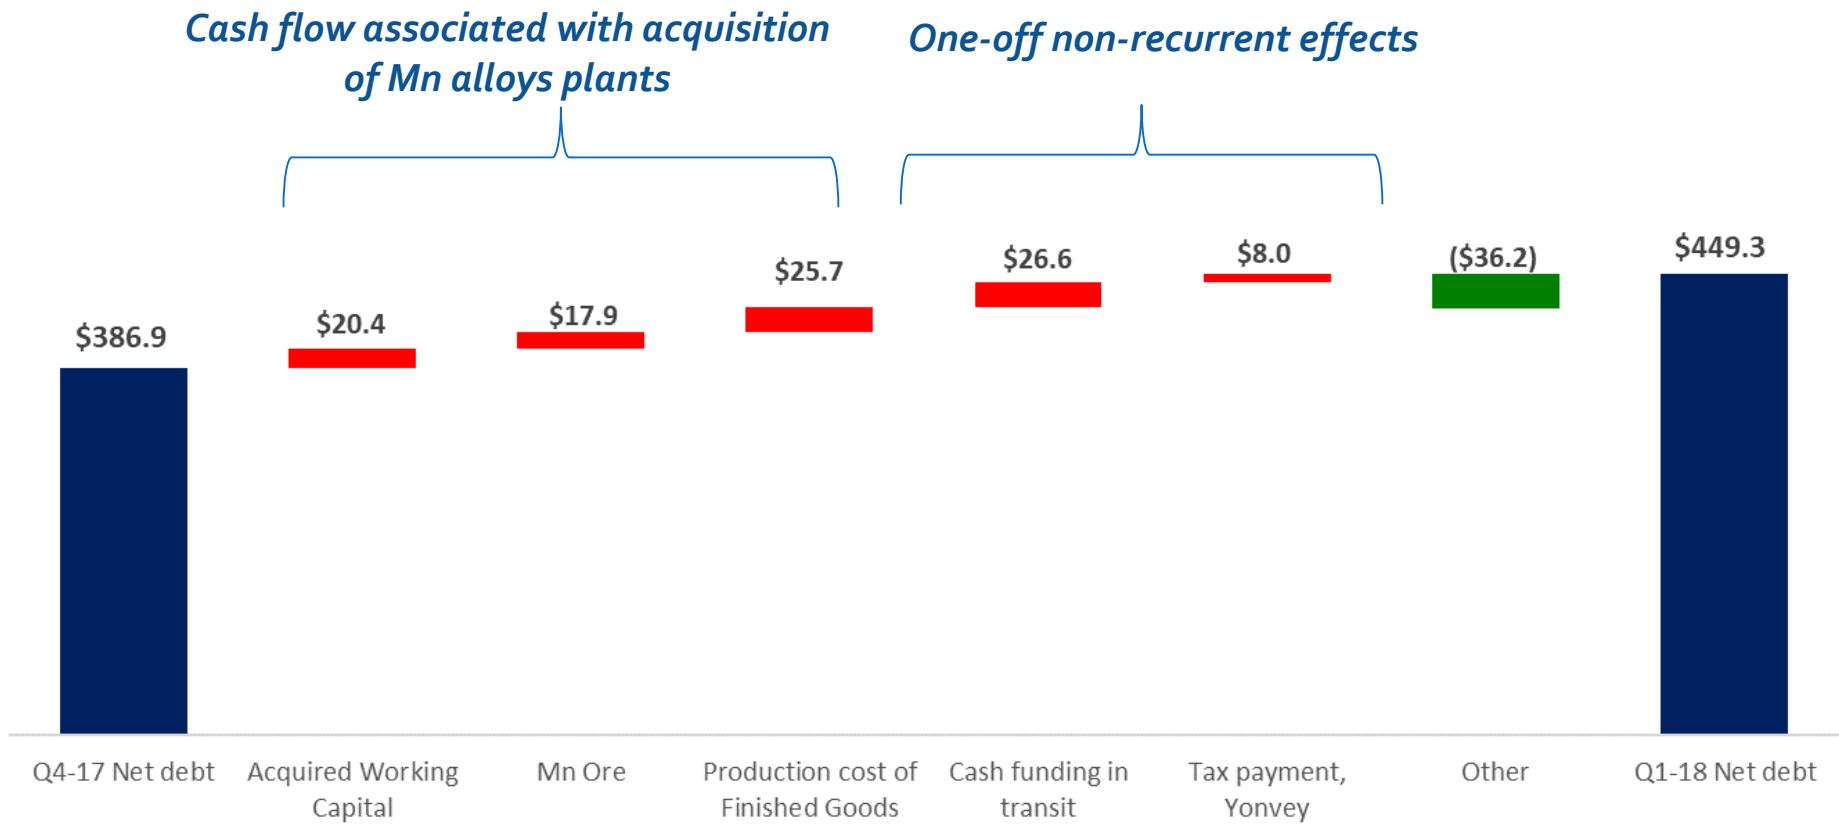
Cash flow associated with acquisition of Mn alloys plants

One-off non-recurrent effects

$386.9

$20.4

$17.9

$25.7

$26.6

$8.0

($36.2)

$449.3

Q4-17 Net debt

Acquired Working Capital

Mn Ore

Production cost of Finished Goods

Cash funding in transit

Tax payment, Yonvey

Other

Q1-18 Net debt